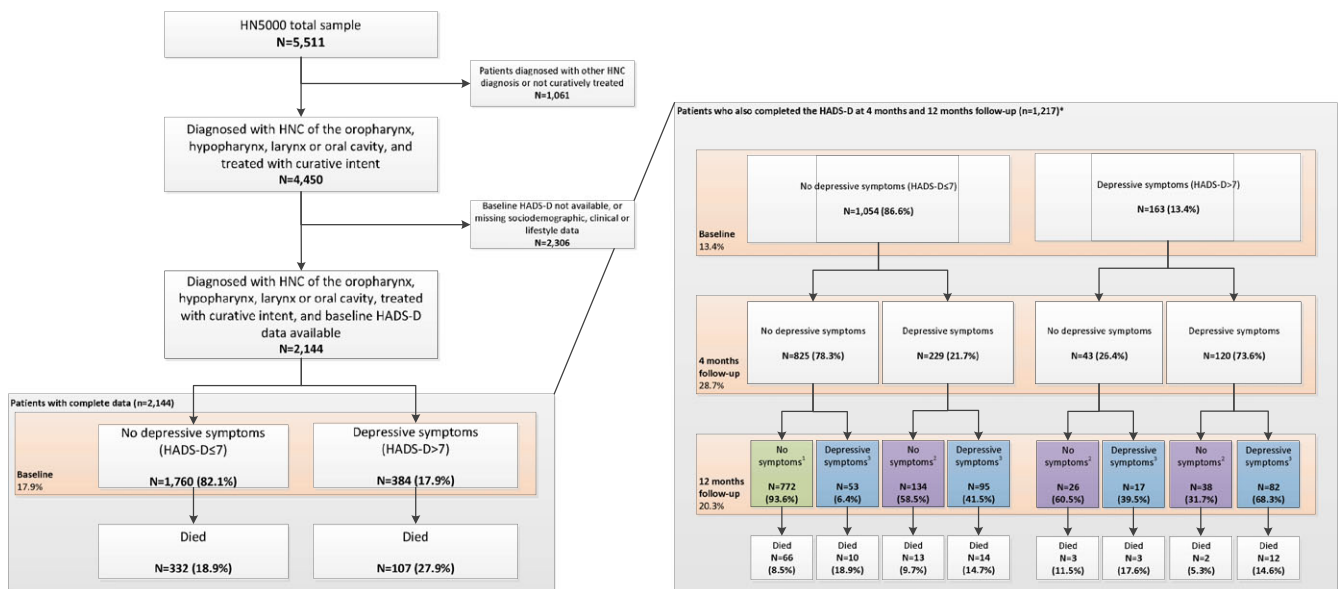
HN5000 total sample
N=5,511

Patients diagnosed with other HNC diagnosis or not curatively treated
N=1,061

Diagnosed with HNC of the oropharynx, hypopharynx, larynx or oral cavity, and treated with curative intent
N=4,450

Baseline HADS-D not available, or missing sociodemographic, clinical or lifestyle data
N=2,306

Diagnosed with HNC of the oropharynx, hypopharynx, larynx or oral cavity, treated with curative intent, and baseline HADS-D data available
N=2,144

Patients with complete data (n=2,144)

Baseline
17.9%

No depressive symptoms (HADS-D≤7)
N=1,760 (82.1%)

Depressive symptoms (HADS-D>7)
N=384 (17.9%)

Died
N=332 (18.9%)

Died
N=107 (27.9%)

Patients who also completed the HADS-D at 4 months and 12 months follow-up (n=1,217)*

Baseline
13.4%

No depressive symptoms (HADS-D≤7)
N=1,054 (86.6%)

Depressive symptoms (HADS-D>7)
N=163 (13.4%)

4 months follow-up
28.7%

No depressive symptoms
N=825 (78.3%)

Depressive symptoms
N=229 (21.7%)

No depressive symptoms
N=43 (26.4%)

Depressive symptoms
N=120 (73.6%)

12 months follow-up
20.3%

No symptoms$^1$
N=772
(93.6%)

Depressive symptoms$^3$
N=53
(6.4%)

No symptoms$^2$
N=134
(58.5%)

Depressive symptoms$^3$
N=95
(41.5%)

No symptoms$^2$
N=26
(60.5%)

Depressive symptoms$^3$
N=17
(39.5%)

No symptoms$^2$
N=38
(31.7%)

Depressive symptoms$^3$
N=82
(68.3%)

Died
N=66
(8.5%)

Died
N=10
(18.9%)

Died
N=13
(9.7%)

Died
N=14
(14.7%)

Died
N=3
(11.5%)

Died
N=3
(17.6%)

Died
N=2
(5.3%)

Died
N=12
(14.6%)